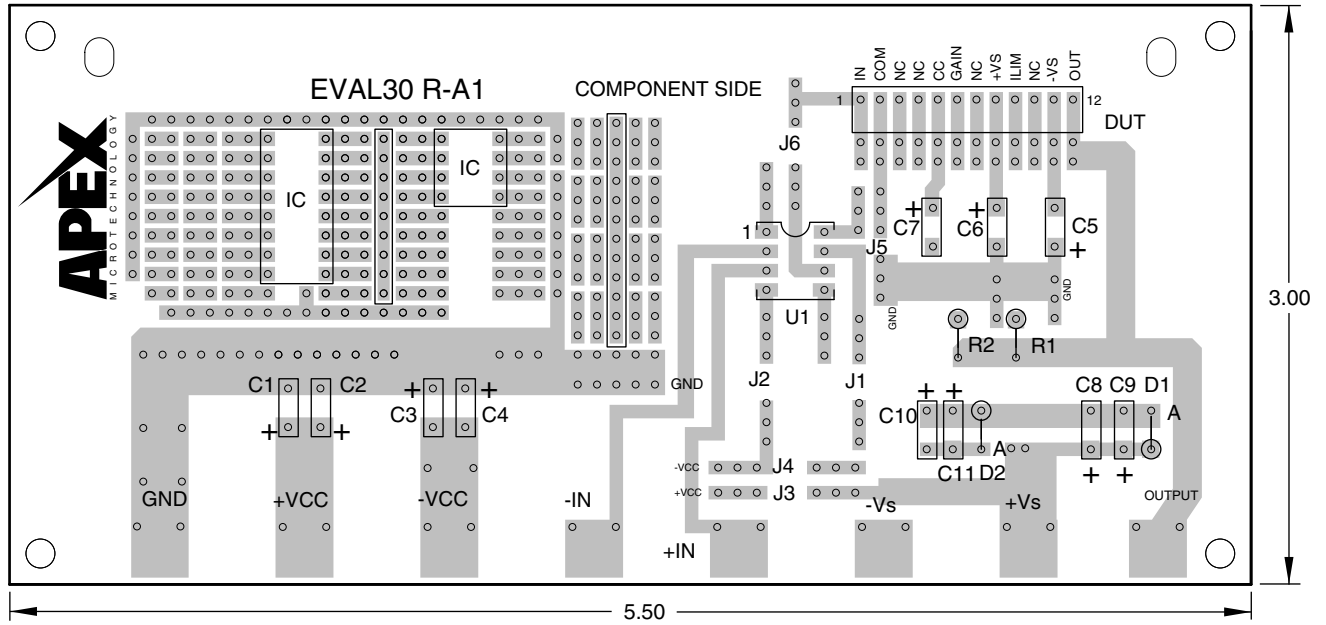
EVAL30 R-A1

COMPONENT SIDE

APEX MICROTECHNOLOGY

IC

IC

IN COM NC NC CC GAIN NC +VS ILIM NC -VS OUT

1

12

DUT

J6

1

J5

C7 + C6 + C5 +

U1

GND

GND

R2 R1

J2 J1

GND

C1 C2 + +

C3 C4 + +

+ +

C10

C11 D2

A

C8 C9 D1

A

+ +

OUTPUT

-VCC J4

+VCC J3

GND

+VCC

-VCC

-IN

+IN

-Vs

+Vs

3.00

5.50